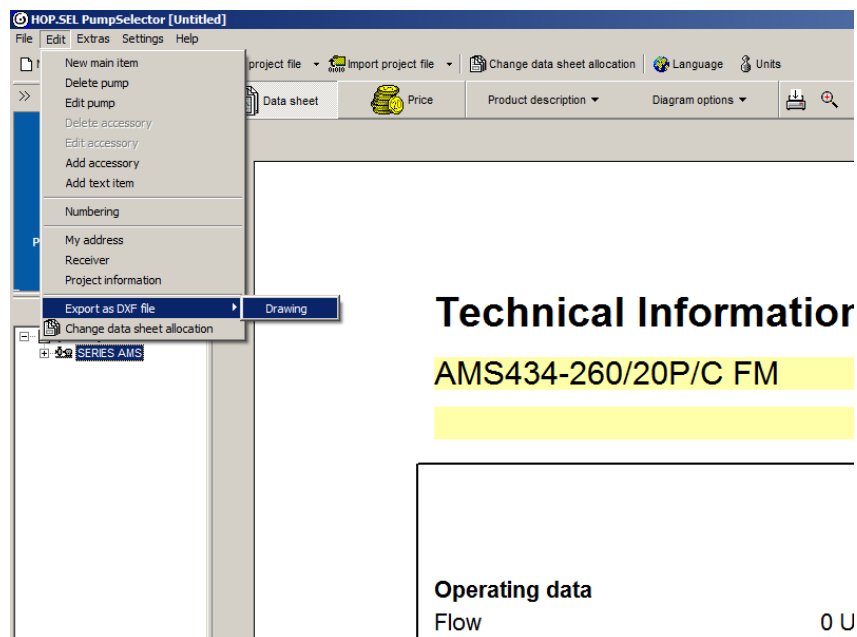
HOP.SEL PumpSelector [Untitled]

File Edit Extras Settings Help

New main item
Delete pump
Edit pump
Delete accessory
Edit accessory
Add accessory
Add text item
Numbering
My address
Receiver
Project information
Export as DXF file
Change data sheet allocation

Drawing

project file Import project file Change data sheet allocation Language Units

Data sheet Price Product description Diagram options

SERIES AMS

Technical Informatior

AMS434-260/20P/C FM

Operating data

Flow 0 U